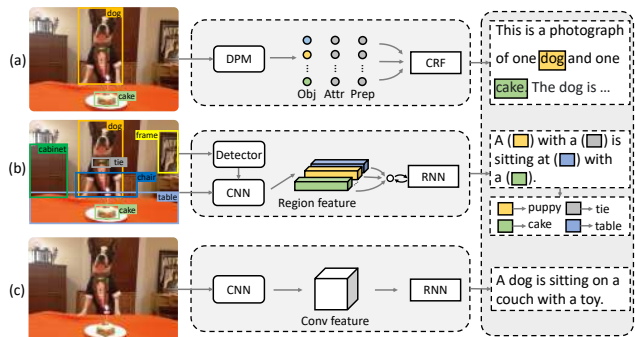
(a)

dog

cake

DPM

⋮ ⋮ ⋮

Obj Attr Prep

CRF

This is a photograph of one dog and one cake. The dog is ...

(b)

dog

frame

cabinet

tie

chair

table

cake

Detector

CNN

Region feature

RNN

A ( ) with a ( ) is sitting at ( ) with a ( ).

puppy tie

cake table

(c)

CNN

Conv feature

RNN

A dog is sitting on a couch with a toy.